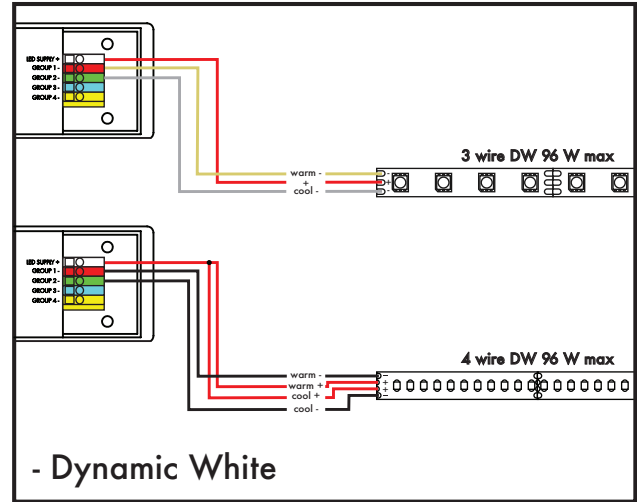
LED SUPPLY +
GROUP 1 -
GROUP 2 -
GROUP 3 -
GROUP 4 -

warm -
+
cool -

3 wire DW 96 W max

LED SUPPLY +
GROUP 1 -
GROUP 2 -
GROUP 3 -
GROUP 4 -

warm -
warm +
cool +
cool -

4 wire DW 96 W max

- Dynamic White